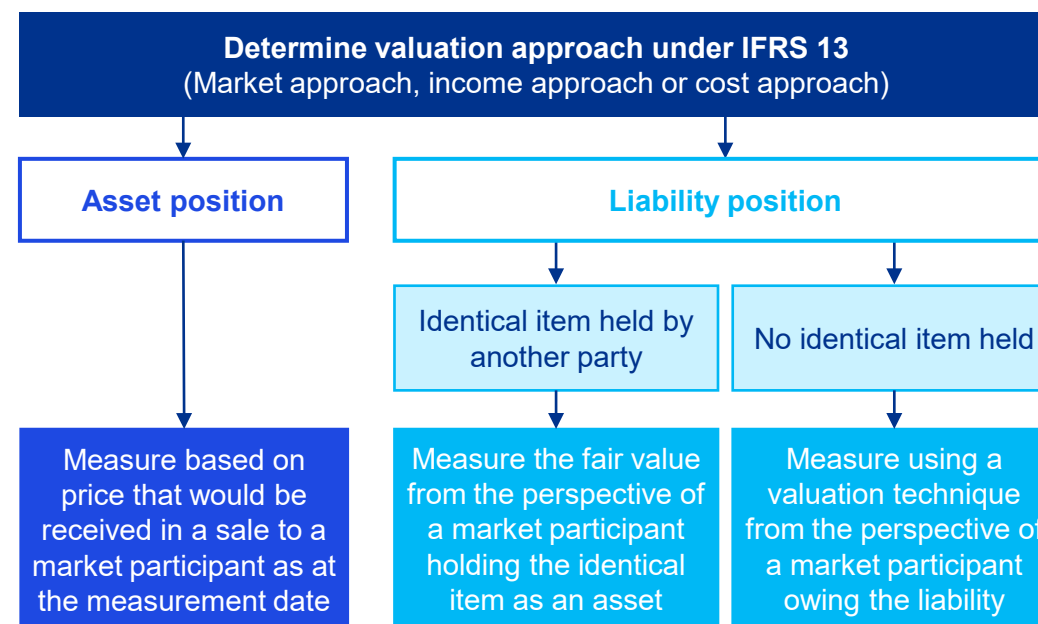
Determine valuation approach under IFRS 13
(Market approach, income approach or cost approach)

Asset position

Liability position

Identical item held by another party

No identical item held

Measure based on price that would be received in a sale to a market participant as at the measurement date

Measure the fair value from the perspective of a market participant holding the identical item as an asset

Measure using a valuation technique from the perspective of a market participant owing the liability